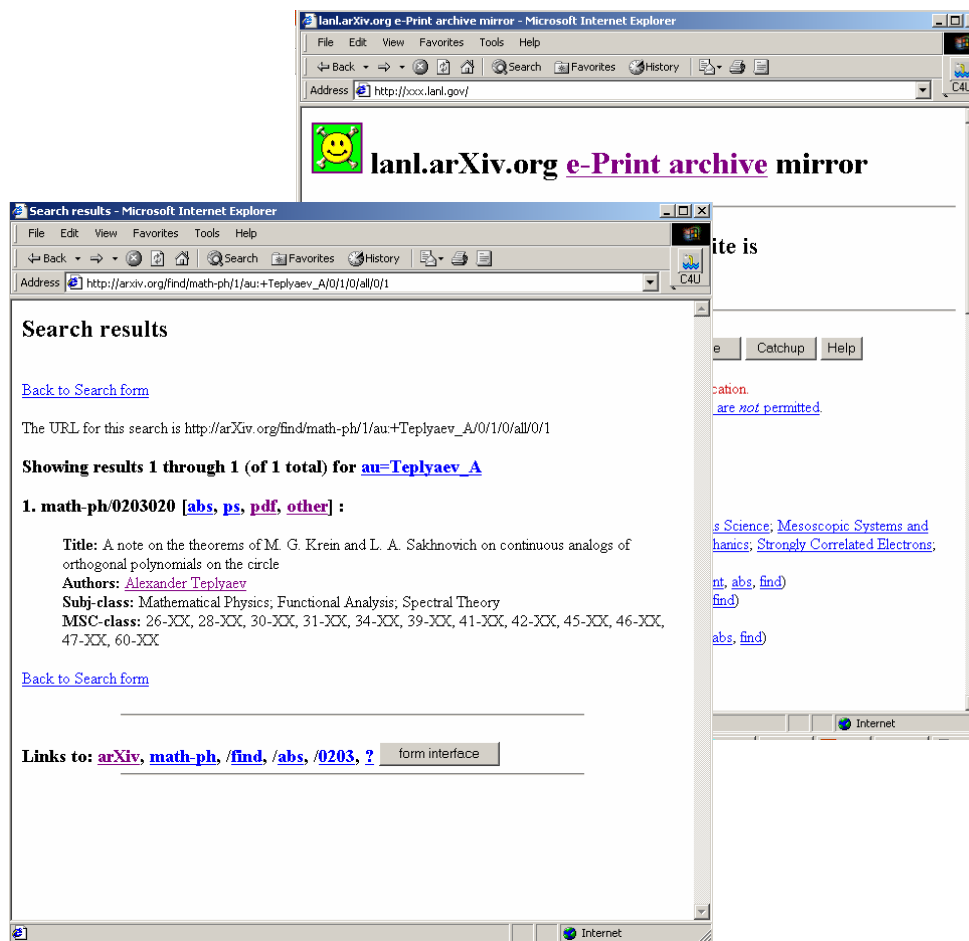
lanl.arXiv.org e-Print archive mirror - Microsoft Internet Explorer

File Edit View Favorites Tools Help

Back Search Favorites History

Address http://xxx.lanl.gov/

C4U

lanl.arXiv.org e-Print archive mirror

ite is

e Catchup Help

cation.

are *not* permitted.

s Science; Mesoscopic Systems and hanics; Strongly Correlated Electrons;

nt, abs, find)

find)

abs, find)

Internet

Search results - Microsoft Internet Explorer

File Edit View Favorites Tools Help

Back Search Favorites History

Address http://arxiv.org/find/math-ph/1/au:+Teplyaev_A/0/1/0/all/0/1

C4U

Search results

Back to Search form

The URL for this search is http://arXiv.org/find/math-ph/1/au:+Teplyaev_A/0/1/0/all/0/1

Showing results 1 through 1 (of 1 total) for au=Teplyaev_A

1. math-ph/0203020 [abs, ps, pdf, other] :

Title: A note on the theorems of M. G. Krein and L. A. Sakhnovich on continuous analogs of orthogonal polynomials on the circle
Authors: Alexander Teplyaev
Subj-class: Mathematical Physics; Functional Analysis; Spectral Theory
MSC-class: 26-XX, 28-XX, 30-XX, 31-XX, 34-XX, 39-XX, 41-XX, 42-XX, 45-XX, 46-XX, 47-XX, 60-XX

Back to Search form

Links to: arXiv, math-ph, /find, /abs, /0203, ? form interface

Internet